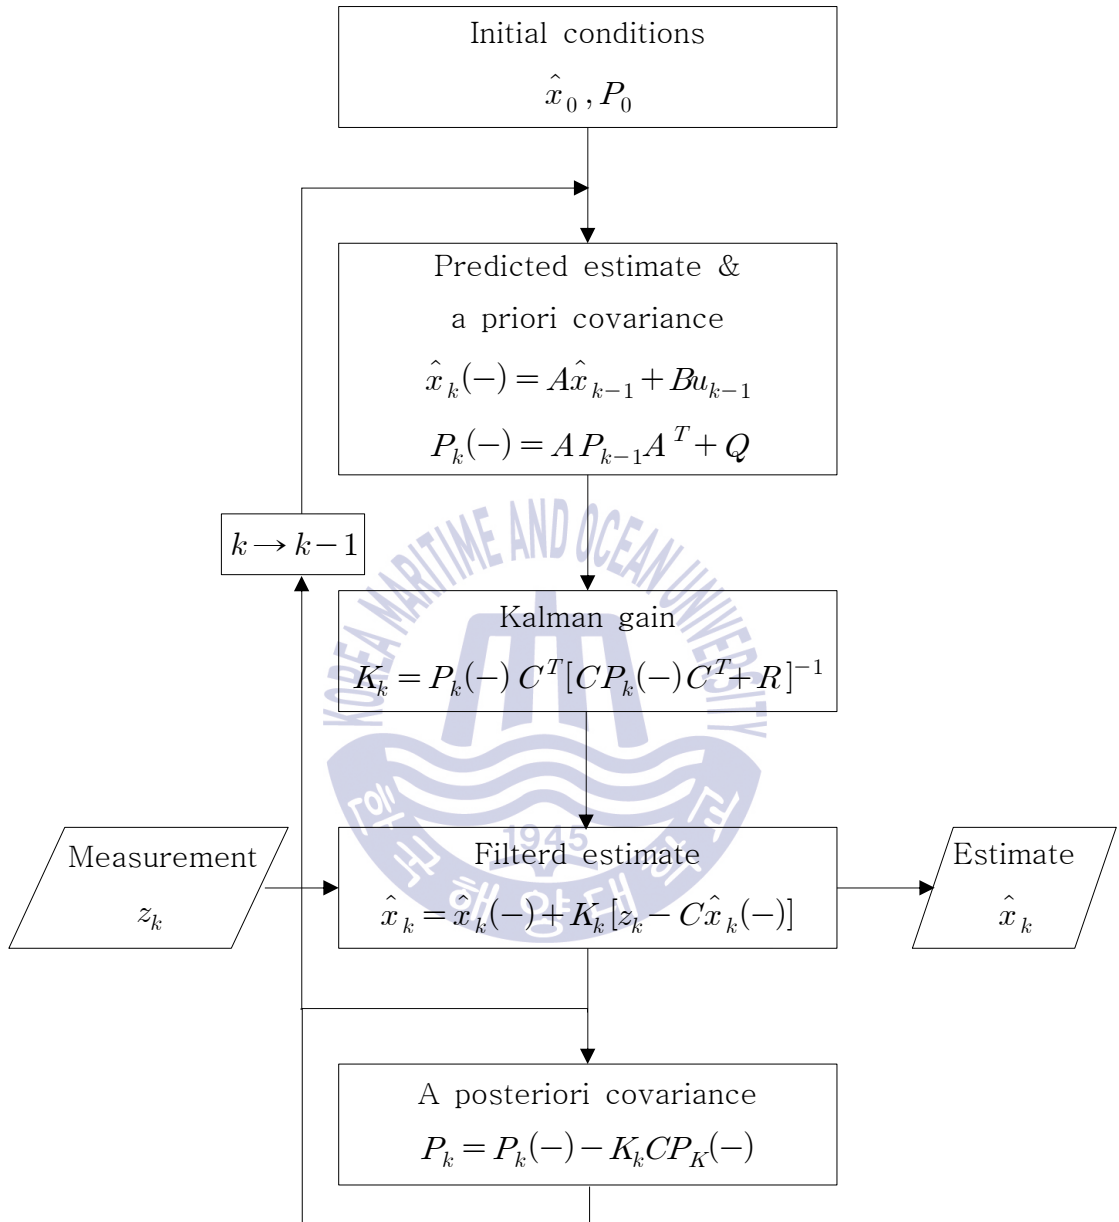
Initial conditions

$\hat{x}_0, P_0$

Predicted estimate &

a priori covariance

$\hat{x}_k(-) = A\hat{x}_{k-1} + Bu_{k-1}$

$P_k(-) = AP_{k-1}A^T + Q$

$k \rightarrow k-1$

KOREA MARITIME AND OCEAN UNIVERSITY

Kalman gain

$K_k = P_k(-)C^T[CP_k(-)C^T + R]^{-1}$

1945

한국해양대학교

Measurement

$z_k$

Filterd estimate

$\hat{x}_k = \hat{x}_k(-) + K_k[z_k - C\hat{x}_k(-)]$

Estimate

$\hat{x}_k$

A posteriori covariance

$P_k = P_k(-) - K_kCP_K(-)$